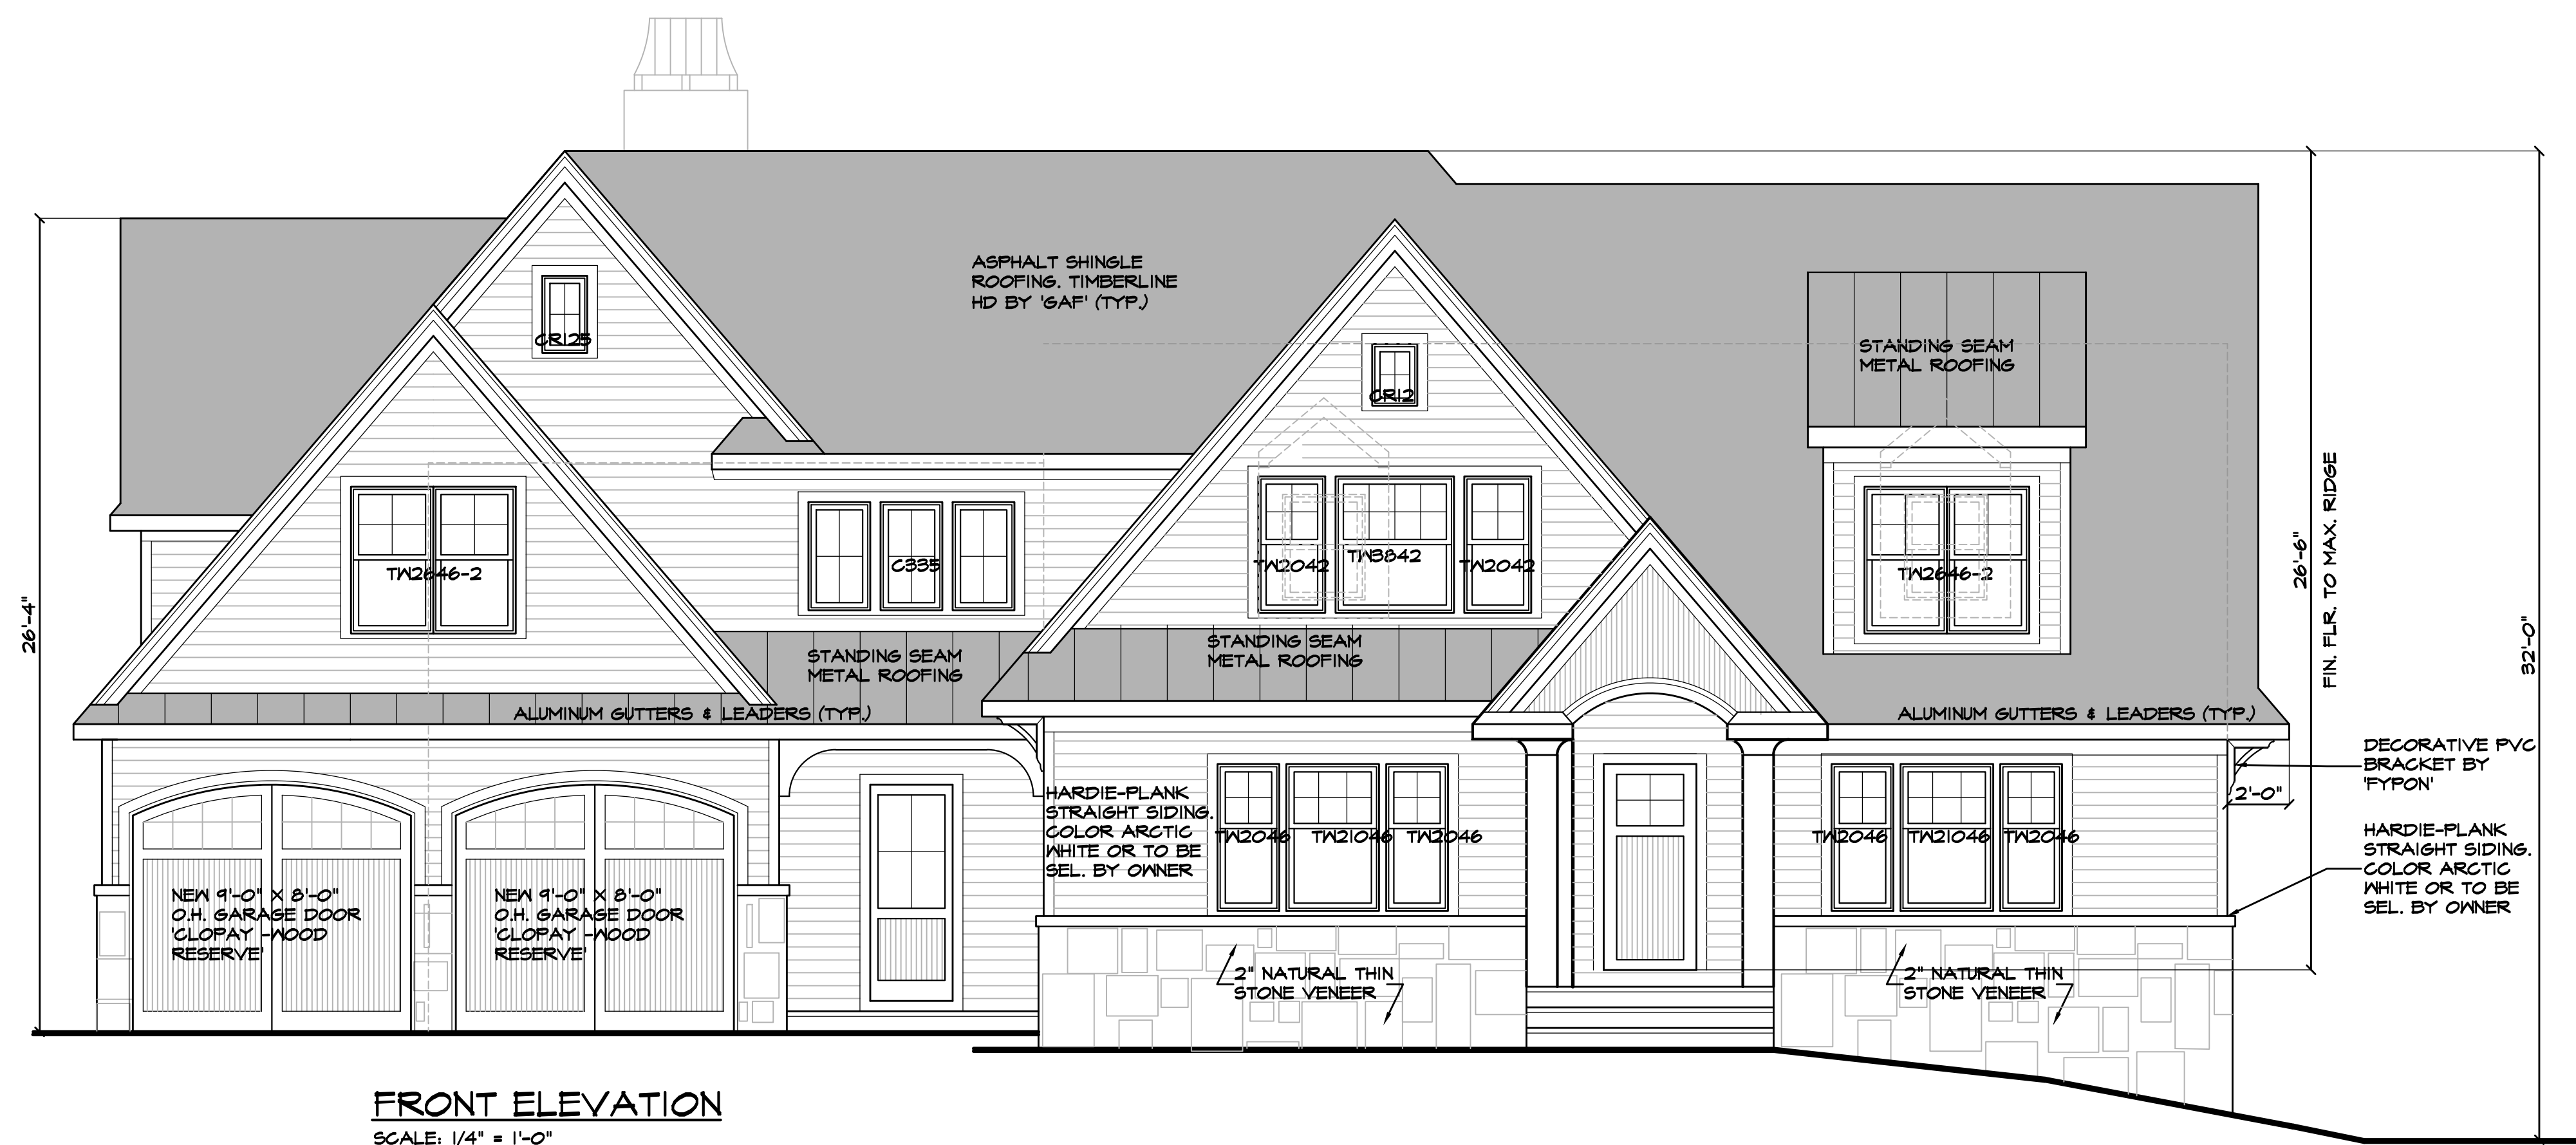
ASPHALT SHINGLE ROOFING. TIMBERLINE HD BY 'GAF' (TYP.)

CR125

CR12

STANDING SEAM METAL ROOFING

26'-4"

TW2646-2

C335

TW2042

TW3842

TW2042

TW2646-2

26'-6"

FIN. FLR. TO MAX. RIDGE

32'-0"

STANDING SEAM METAL ROOFING

STANDING SEAM METAL ROOFING

ALUMINUM GUTTERS & LEADERS (TYP.)

ALUMINUM GUTTERS & LEADERS (TYP.)

DECORATIVE PVC BRACKET BY 'FYPON'

2'-0"

HARDIE-PLANK STRAIGHT SIDING. COLOR ARCTIC WHITE OR TO BE SEL. BY OWNER

TW2046

TW21046

TW2046

TW2046

TW21046

TW2046

HARDIE-PLANK STRAIGHT SIDING. COLOR ARCTIC WHITE OR TO BE SEL. BY OWNER

NEW 9'-0" X 8'-0" O.H. GARAGE DOOR 'CLOPAY -WOOD RESERVE'

NEW 9'-0" X 8'-0" O.H. GARAGE DOOR 'CLOPAY -WOOD RESERVE'

2" NATURAL THIN STONE VENEER

2" NATURAL THIN STONE VENEER

FRONT ELEVATION

SCALE: 1/4" = 1'-0"